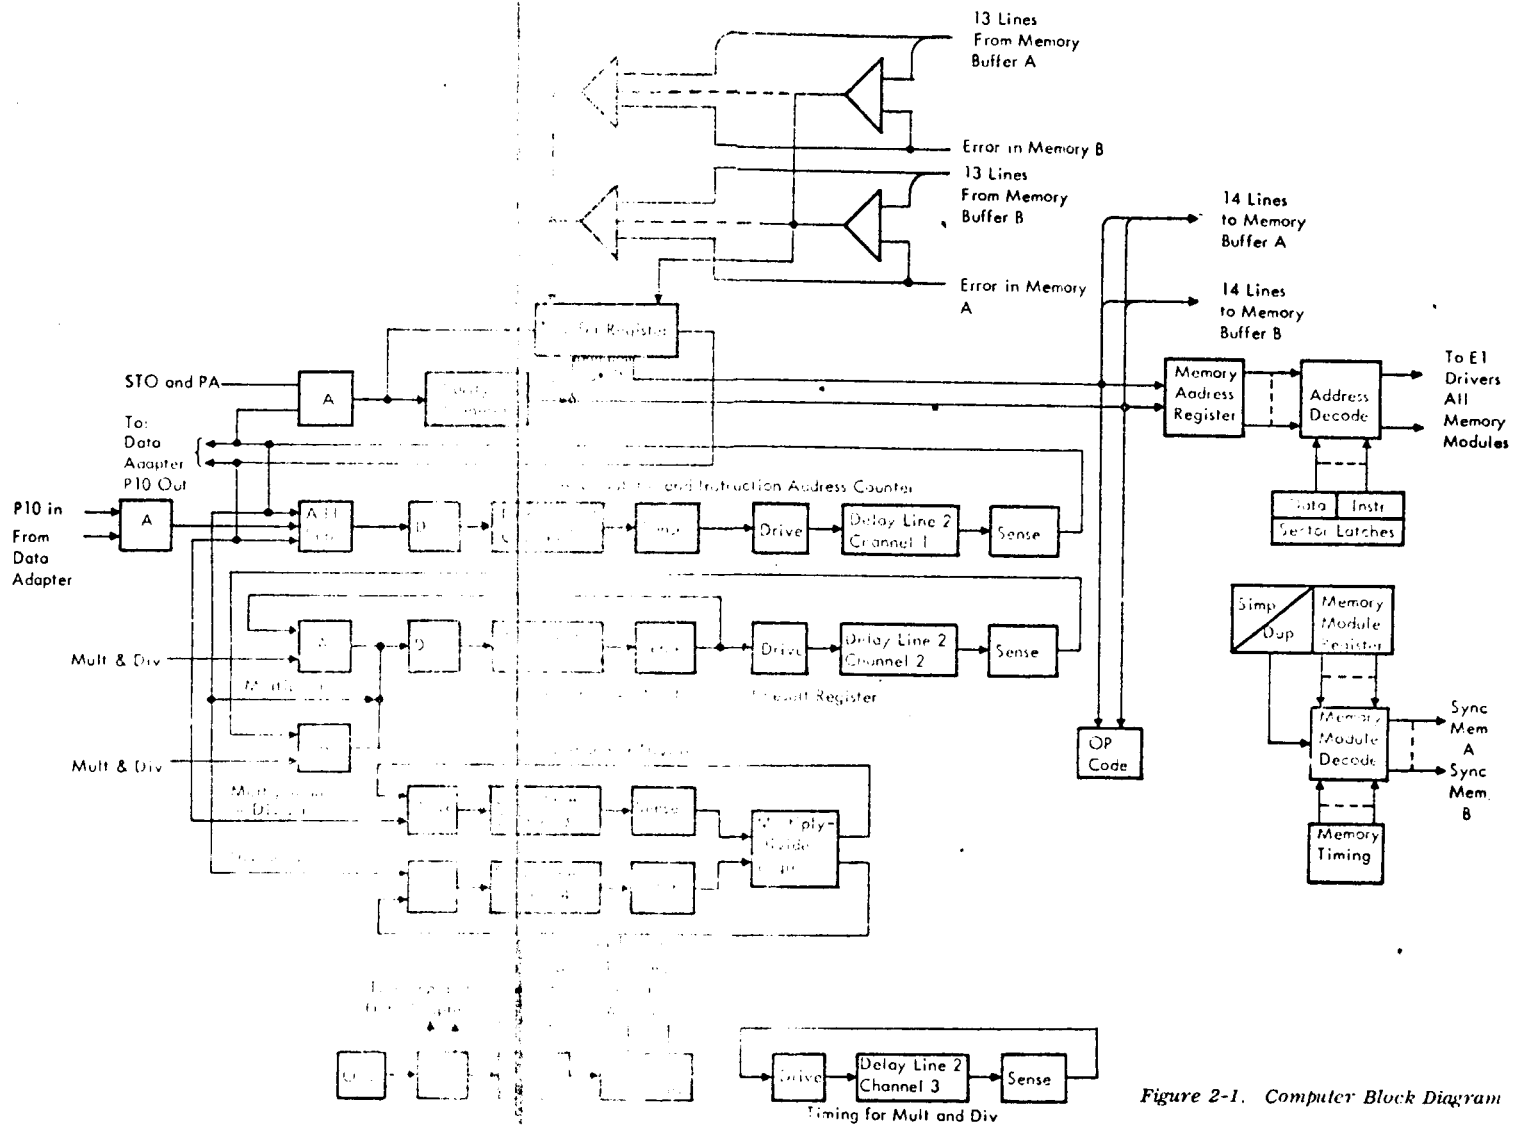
13 Lines From Memory Buffer A

Error in Memory B

13 Lines From Memory Buffer B

Error in Memory A

14 Lines to Memory Buffer A

14 Lines to Memory Buffer B

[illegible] Register

STO and PA

A

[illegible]

To: Data Adapter P10 Out

P10 in

From Data Adapter

A

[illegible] and Instruction Address Counter

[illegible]

Drive

Delay Line 2 Channel 1

Sense

Memory Address Register

Address Decode

To E1 Drivers All Memory Modules

Data

Instr

Sector Latches

Mult & Div

A

Drive

Delay Line 2 Channel 2

Sense

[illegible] Register

Mult & Div

Simp

Dup

Memory Module Register

Memory Module Decode

Sync Mem A

Sync Mem B

Memory Timing

OP Code

Sense

Multiply-Divide Logic

Drive

Delay Line 2 Channel 3

Sense

Timing for Mult and Div

Figure 2-1. Computer Block Diagram